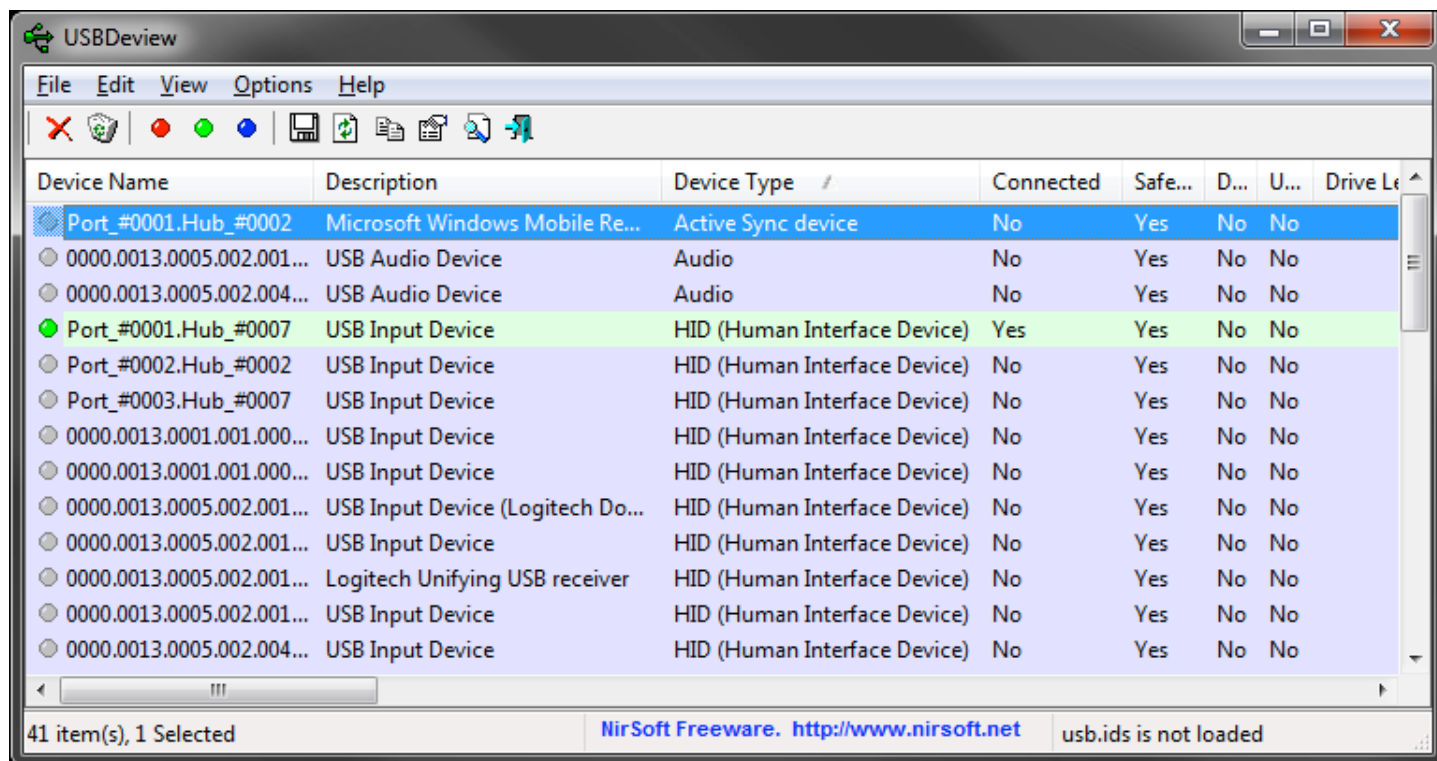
USBDeview

File Edit View Options Help

| Device Name | Description | Device Type | Connected | Safe... | D... | U... | Drive Le |
|---|---|---|---|---|---|---|---|
| Port_#0001.Hub_#0002 | Microsoft Windows Mobile Re... | Active Sync device | No | Yes | No | No | |
| 0000.0013.0005.002.001... | USB Audio Device | Audio | No | Yes | No | No | |
| 0000.0013.0005.002.004... | USB Audio Device | Audio | No | Yes | No | No | |
| Port_#0001.Hub_#0007 | USB Input Device | HID (Human Interface Device) | Yes | Yes | No | No | |
| Port_#0002.Hub_#0002 | USB Input Device | HID (Human Interface Device) | No | Yes | No | No | |
| Port_#0003.Hub_#0007 | USB Input Device | HID (Human Interface Device) | No | Yes | No | No | |
| 0000.0013.0001.001.000... | USB Input Device | HID (Human Interface Device) | No | Yes | No | No | |
| 0000.0013.0001.001.000... | USB Input Device | HID (Human Interface Device) | No | Yes | No | No | |
| 0000.0013.0005.002.001... | USB Input Device (Logitech Do... | HID (Human Interface Device) | No | Yes | No | No | |
| 0000.0013.0005.002.001... | USB Input Device | HID (Human Interface Device) | No | Yes | No | No | |
| 0000.0013.0005.002.001... | Logitech Unifying USB receiver | HID (Human Interface Device) | No | Yes | No | No | |
| 0000.0013.0005.002.001... | USB Input Device | HID (Human Interface Device) | No | Yes | No | No | |
| 0000.0013.0005.002.004... | USB Input Device | HID (Human Interface Device) | No | Yes | No | No | |

41 item(s), 1 Selected
NirSoft Freeware. http://www.nirsoft.net
usb.ids is not loaded